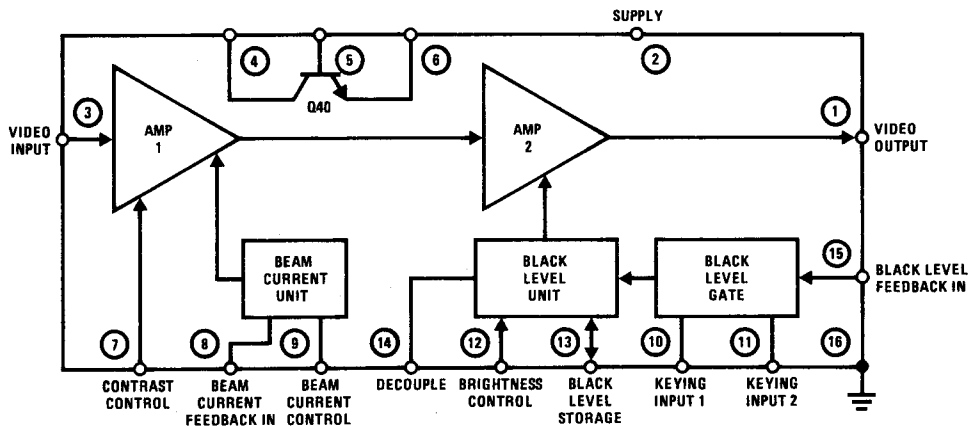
SUPPLY

4

5

6

2

Q40

VIDEO INPUT

3

AMP 1

AMP 2

1

VIDEO OUTPUT

BEAM CURRENT UNIT

BLACK LEVEL UNIT

BLACK LEVEL GATE

15

BLACK LEVEL FEEDBACK IN

7

8

9

14

12

13

10

11

16

CONTRAST CONTROL

BEAM CURRENT FEEDBACK IN

BEAM CURRENT CONTROL

DECOUPLE

BRIGHTNESS CONTROL

BLACK LEVEL STORAGE

KEYING INPUT 1

KEYING INPUT 2